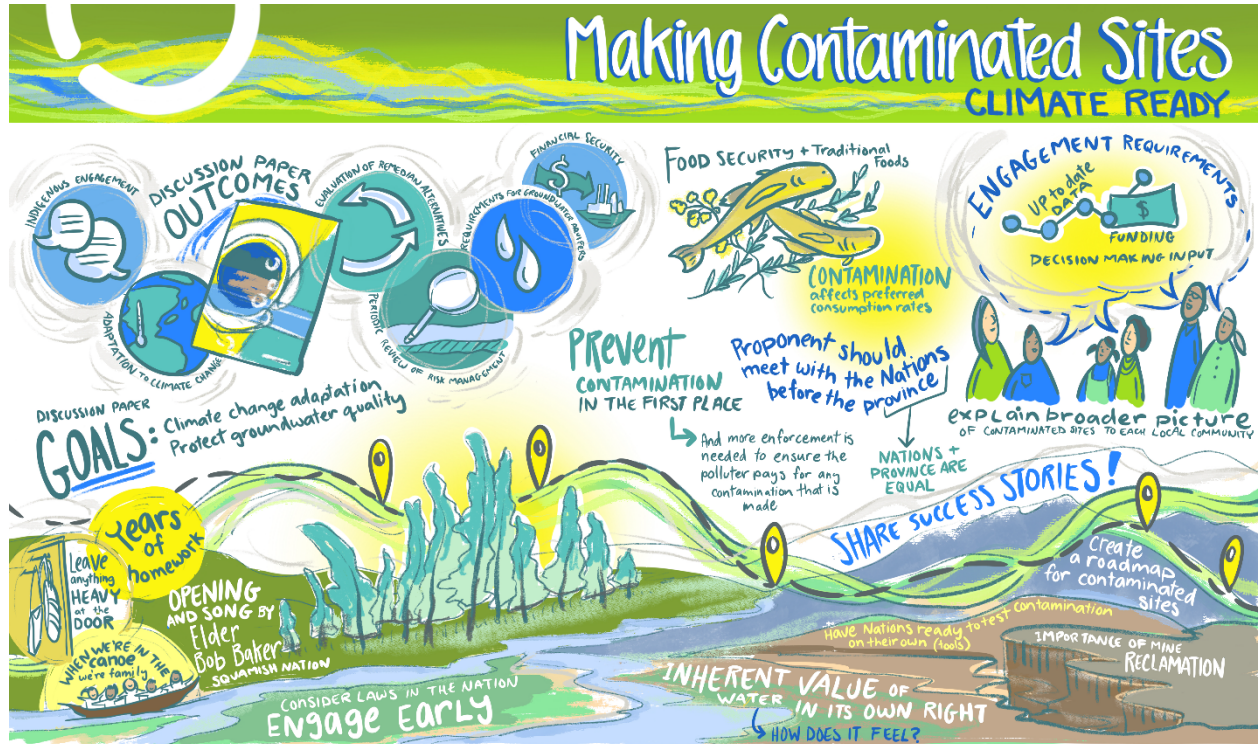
Making Contaminated Sites
CLIMATE READY

DISCUSSION PAPER OUTCOMES

INDIGENOUS ENGAGEMENT

ADAPTATION TO CLIMATE CHANGE

EVALUATION OF REMEDIAL ALTERNATIVES

PERIODIC REVIEW OF RISK MANAGEMENT

REQUIREMENTS FOR GROUNDWATER AQUIFERS

FINANCIAL SECURITY

$

FOOD SECURITY + Traditional Foods

CONTAMINATION affects preferred consumption rates

ENGAGEMENT REQUIREMENTS

Up to date DATA

$

FUNDING

DECISION MAKING INPUT

explain broader picture OF CONTAMINATED SITES TO EACH LOCAL COMMUNITY

DISCUSSION PAPER GOALS: Climate change adaptation Protect groundwater quality

Prevent CONTAMINATION IN THE FIRST PLACE

And more enforcement is needed to ensure the polluter pays for any contamination that is made

Proponent should meet with the Nations before the province

NATIONS + PROVINCE ARE EQUAL

SHARE SUCCESS STORIES!

Create a roadmap for contaminated sites

Have Nations ready to test contamination on their own (tools)

IMPORTANCE OF MINE RECLAMATION

Years of homework

Leave anything HEAVY at the DOOR

OPENING AND SONG BY Elder Bob Baker SQUAMISH NATION

WHEN WE'RE IN THE canoe we're family

CONSIDER LAWS IN THE NATION

ENGAGE EARLY

INHERENT VALUE of WATER IN ITS OWN RIGHT

HOW DOES IT FEEL?